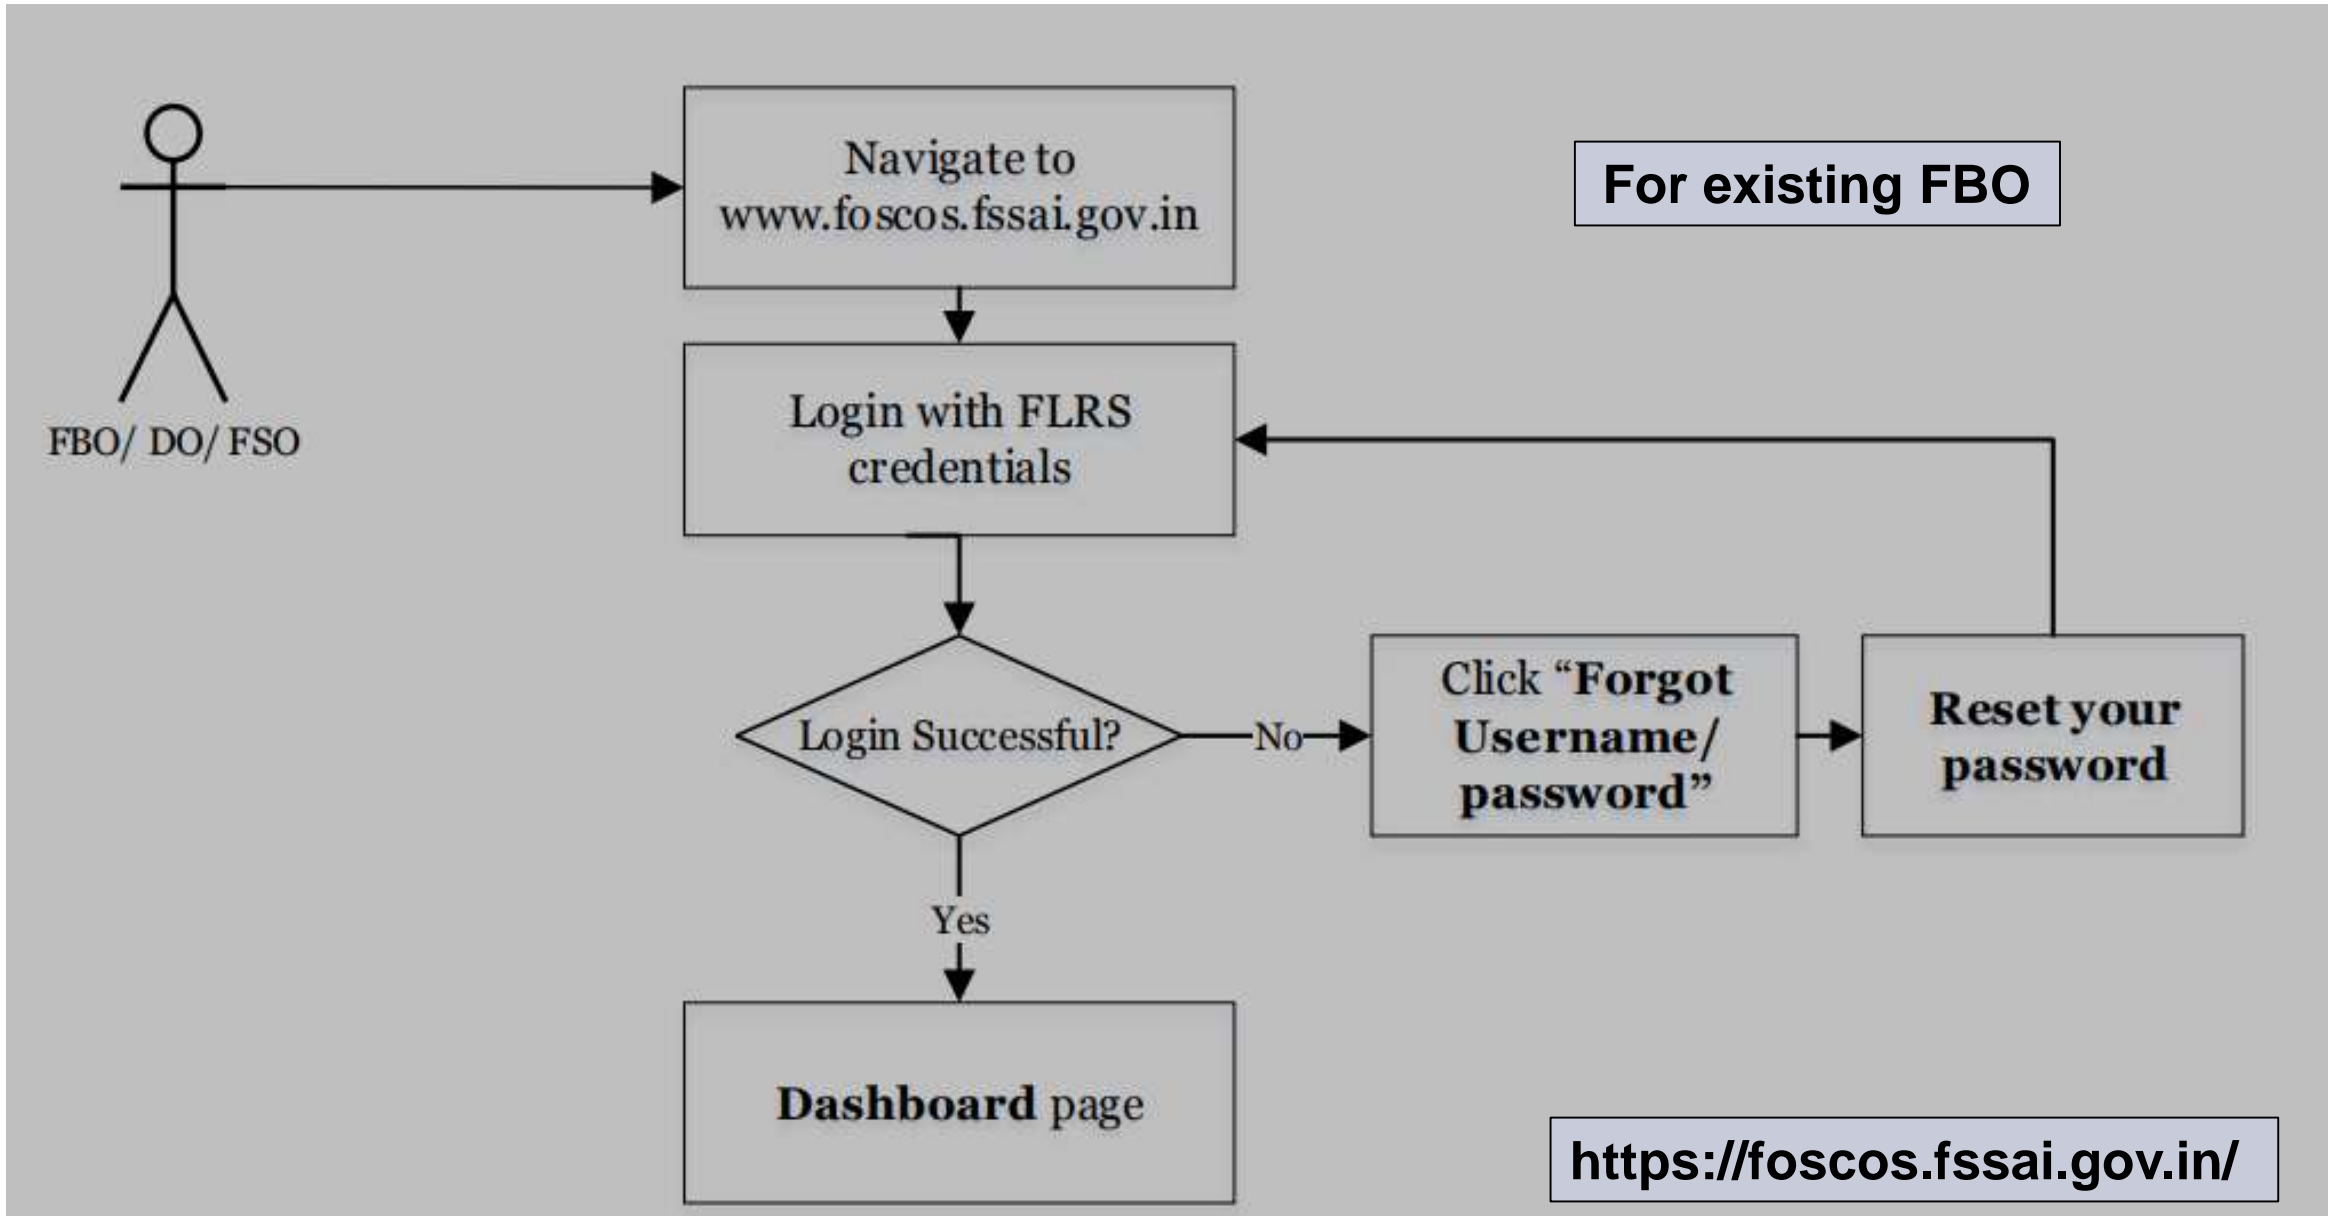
FBO/ DO/ FSO

Navigate to www.foscos.fssai.gov.in

For existing FBO

Login with FLRS credentials

Login Successful?

No

Click "Forgot Username/ password"

Reset your password

Yes

Dashboard page

https://foscos.fssai.gov.in/